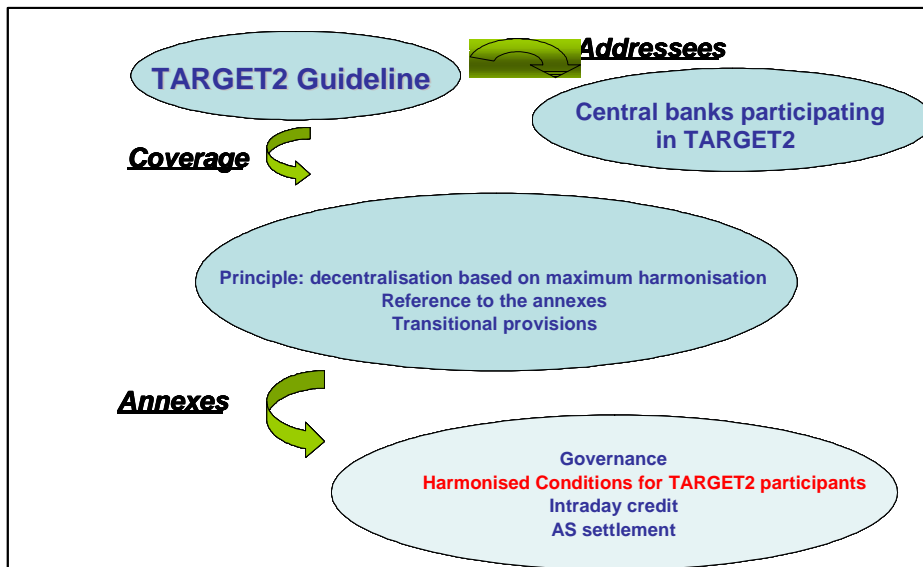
TARGET2 Guideline

Addressees

Central banks participating in TARGET2

Coverage

Principle: decentralisation based on maximum harmonisation
Reference to the annexes
Transitional provisions

Annexes

Governance
Harmonised Conditions for TARGET2 participants
Intraday credit
AS settlement